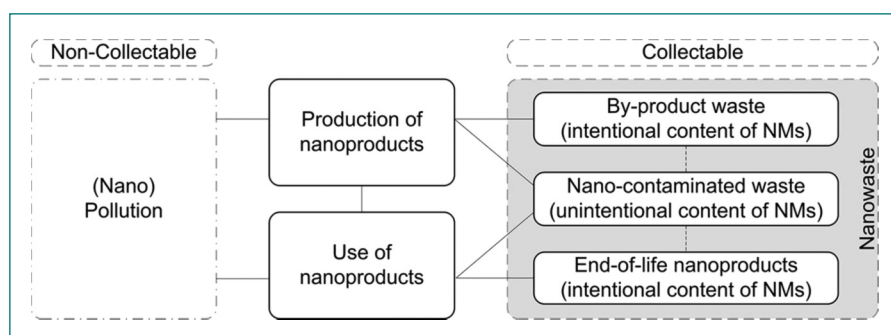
Non-Collectable

Collectable

(Nano) Pollution

Production of nanoproducts

Use of nanoproducts

By-product waste (intentional content of NMs)

Nano-contaminated waste (unintentional content of NMs)

End-of-life nanoproducts (intentional content of NMs)

Nanowaste